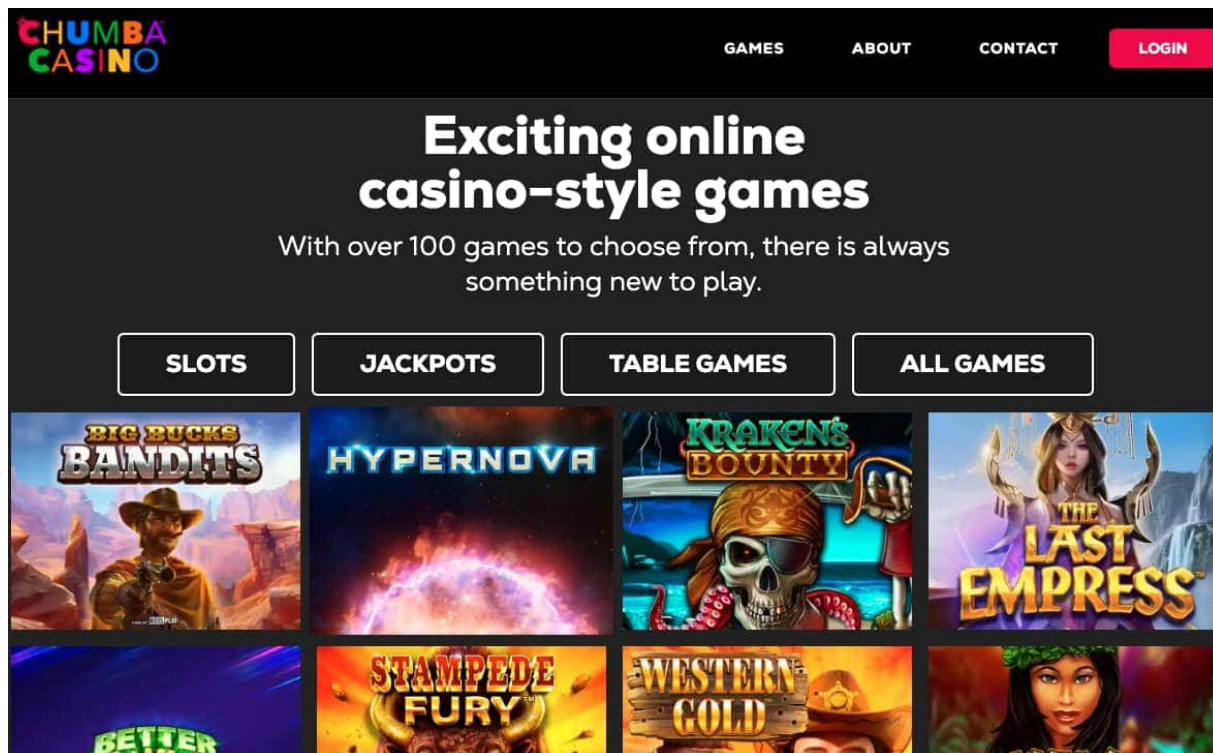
CHUMBA CASINO

GAMES ABOUT CONTACT LOGIN

Exciting online casino-style games

With over 100 games to choose from, there is always something new to play.

SLOTS JACKPOTS TABLE GAMES ALL GAMES

BIG BUCKS BANDITS

HYPERNOVA

KRAKEN'S BOUNTY

THE LAST EMPRESS

BETTER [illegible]

STAMPEDE FURY

WESTERN GOLD